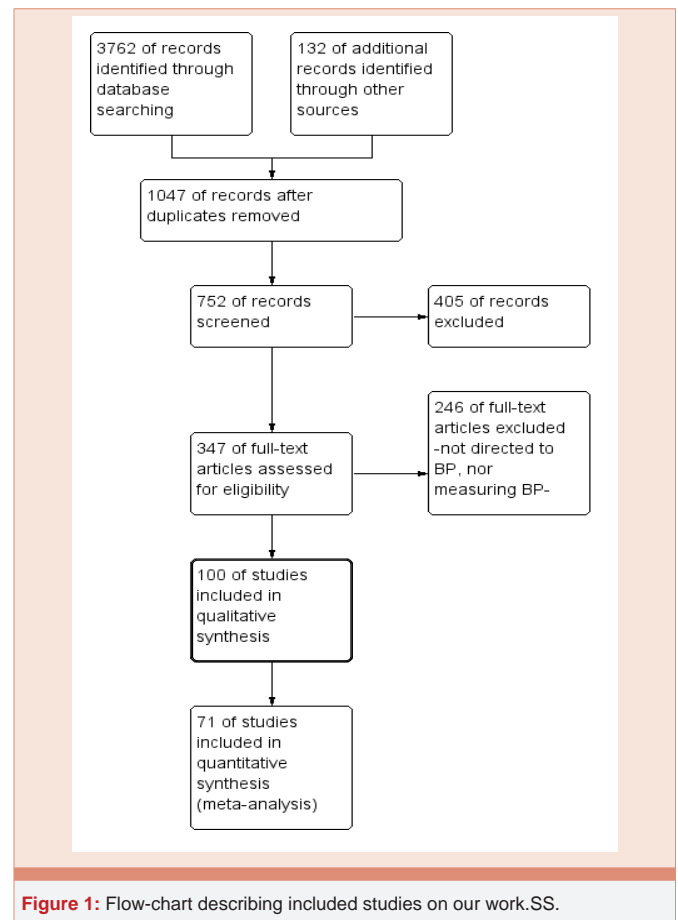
3762 of records identified through database searching

132 of additional records identified through other sources

1047 of records after duplicates removed

752 of records screened

405 of records excluded

246 of full-text articles excluded -not directed to BP, nor measuring BP-

347 of full-text articles assessed for eligibility

100 of studies included in qualitative synthesis

71 of studies included in quantitative synthesis (meta-analysis)

Figure 1: Flow-chart describing included studies on our work.SS.